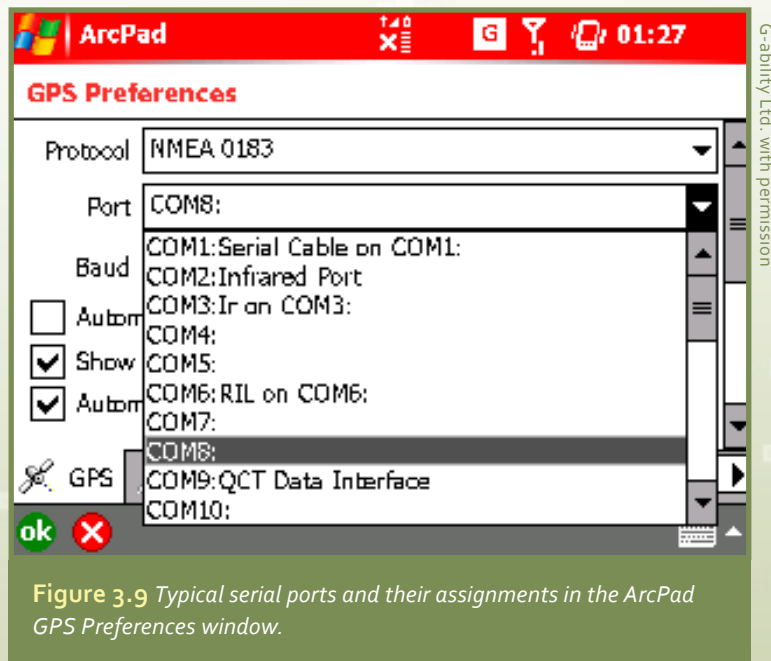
ArcPad

G

01:27

GPS Preferences

Protocol NMEA 0183

Port COM8:

Baud

Autom

Show

Autom

COM1:Serial Cable on COM1:
COM2:Infrared Port
COM3:Ir on COM3:
COM4:
COM5:
COM6:RIL on COM6:
COM7:
COM8:
COM9:QCT Data Interface
COM10:

GPS

ok

G-ability Ltd. with permission

**Figure 3.9** *Typical serial ports and their assignments in the ArcPad GPS Preferences window.*